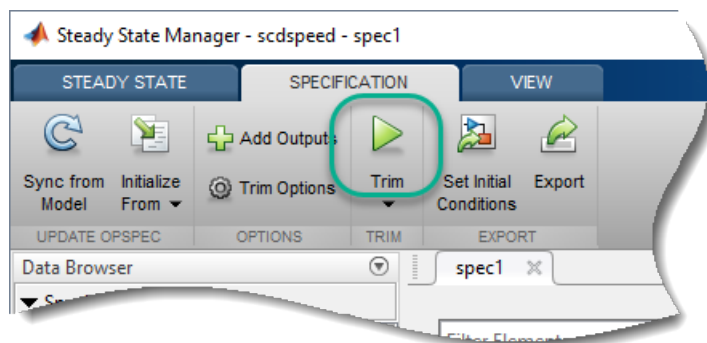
Steady State Manager - scdspeed - spec1

STEADY STATE

SPECIFICATION

VIEW

Sync from Model

Initialize From ▾

Add Outputs

Trim Options

Trim

Set Initial Conditions

Export

UPDATE OPSPEC

OPTIONS

TRIM

EXPORT

Data Browser

spec1

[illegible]